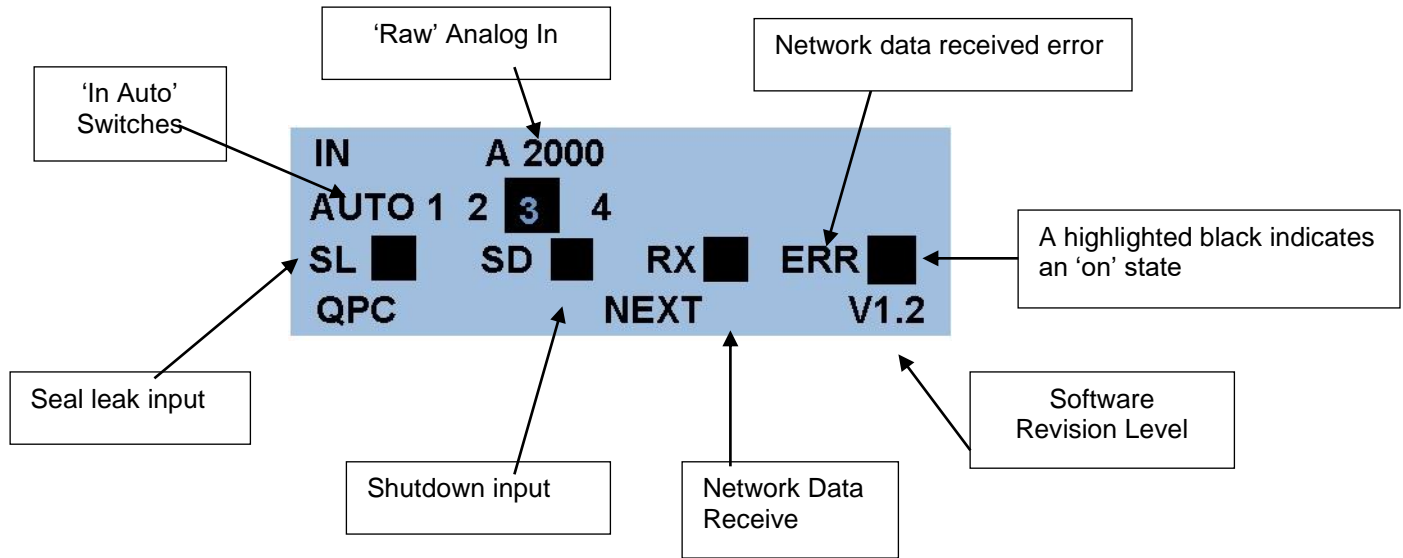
'Raw' Analog In

Network data received error

'In Auto' Switches

IN A 2000

AUTO 1 2 3 4

SL SD RX ERR

A highlighted black indicates an 'on' state

QPC NEXT V1.2

Seal leak input

Software Revision Level

Shutdown input

Network Data Receive